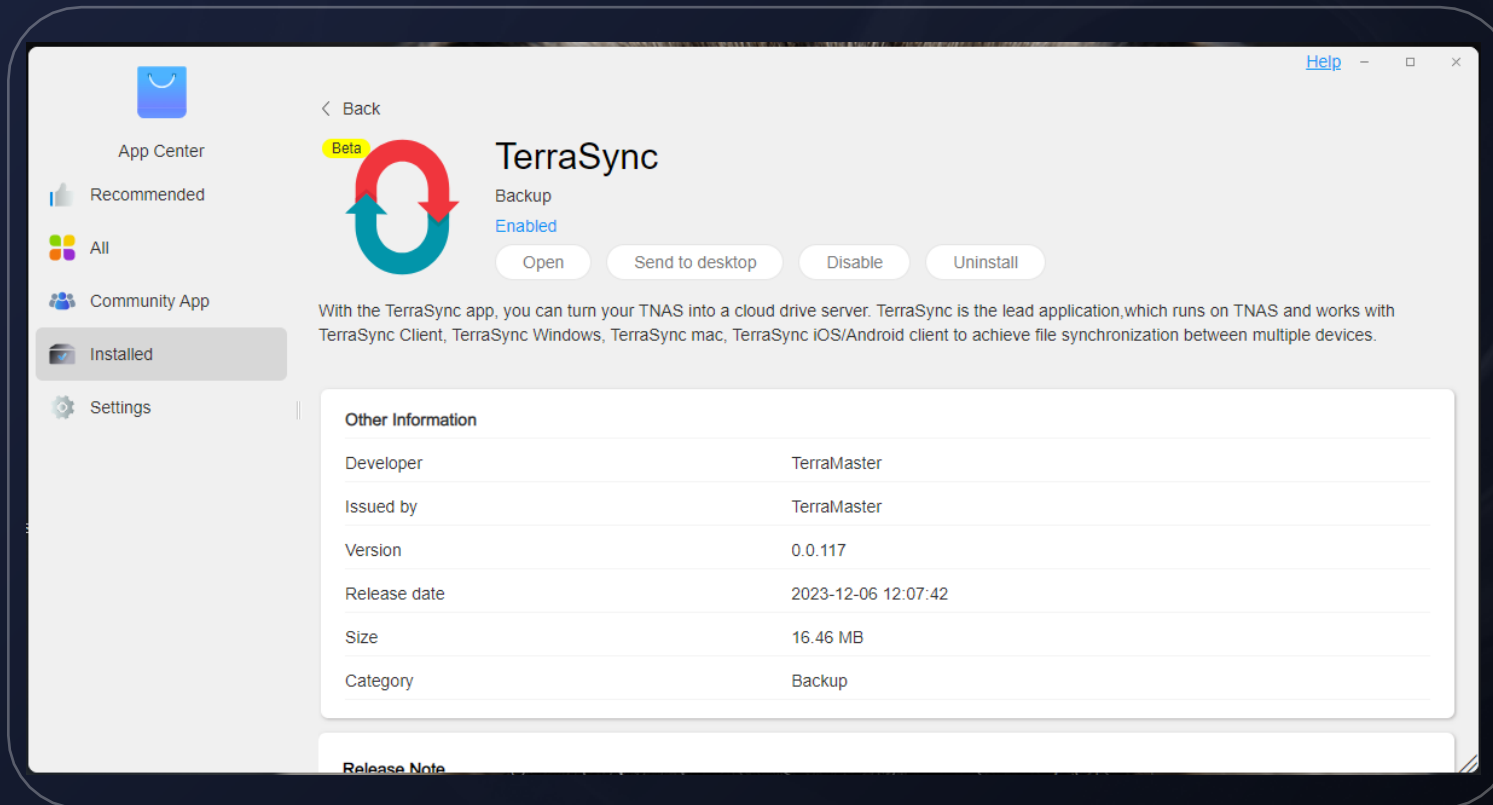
Help

App Center

Recommended

All

Community App

Installed

Settings

Back

Beta

TerraSync

Backup

Enabled

Open

Send to desktop

Disable

Uninstall

With the TerraSync app, you can turn your TNAS into a cloud drive server. TerraSync is the lead application,which runs on TNAS and works with TerraSync Client, TerraSync Windows, TerraSync mac, TerraSync iOS/Android client to achieve file synchronization between multiple devices.

Other Information

| Developer | TerraMaster |
|---|---|
| Issued by | TerraMaster |
| Version | 0.0.117 |
| Release date | 2023-12-06 12:07:42 |
| Size | 16.46 MB |
| Category | Backup |

Release Note